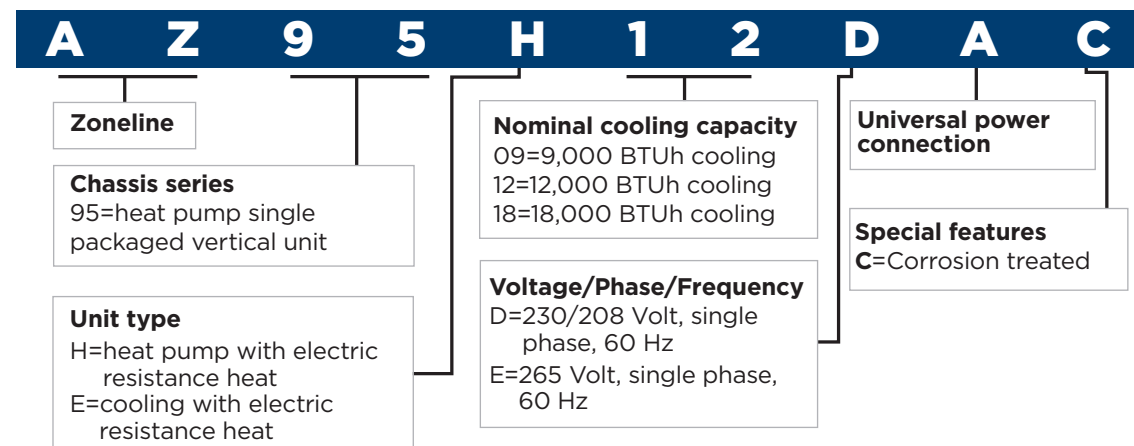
A Z 9 5 H 1 2 D A C

Zoneline

Chassis series
95=heat pump single packaged vertical unit

Unit type
H=heat pump with electric resistance heat
E=cooling with electric resistance heat

Nominal cooling capacity
09=9,000 BTUh cooling
12=12,000 BTUh cooling
18=18,000 BTUh cooling

Voltage/Phase/Frequency
D=230/208 Volt, single phase, 60 Hz
E=265 Volt, single phase, 60 Hz

Universal power connection

Special features
C=Corrosion treated